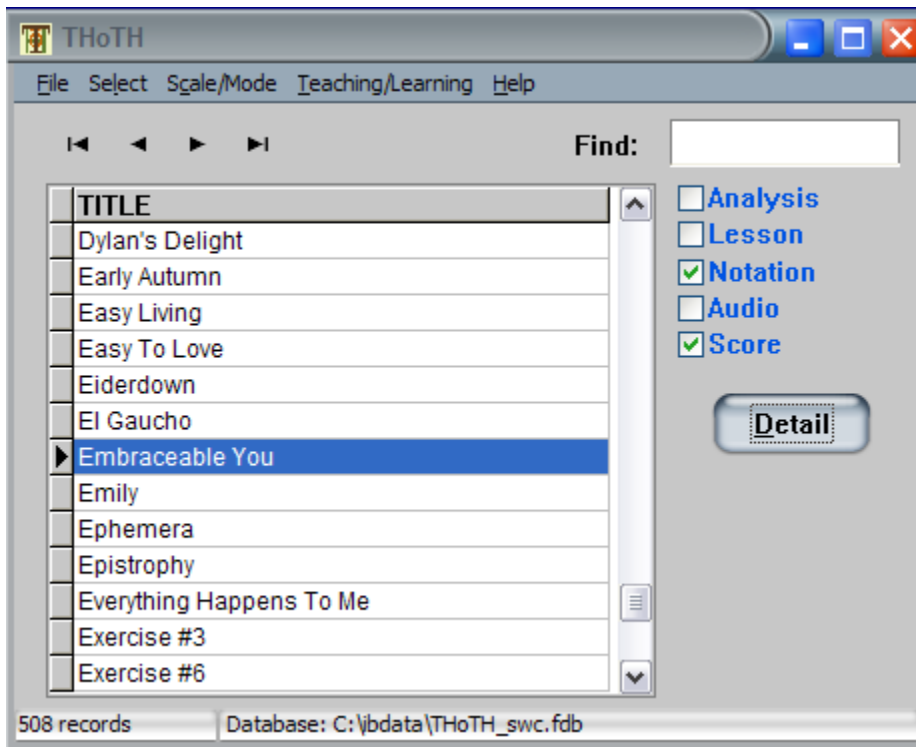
THoTH

File Select Scale/Mode Teaching/Learning Help

Find:

| TITLE |
|---|
| Dylan's Delight |
| Early Autumn |
| Easy Living |
| Easy To Love |
| Eiderdown |
| El Gaucho |
| Embraceable You |
| Emily |
| Ephemera |
| Epistrophy |
| Everything Happens To Me |
| Exercise #3 |
| Exercise #6 |

Analysis
Lesson
Notation
Audio
Score

Detail

508 records
Database: C:\ibdata\THoTH_swc.fdb